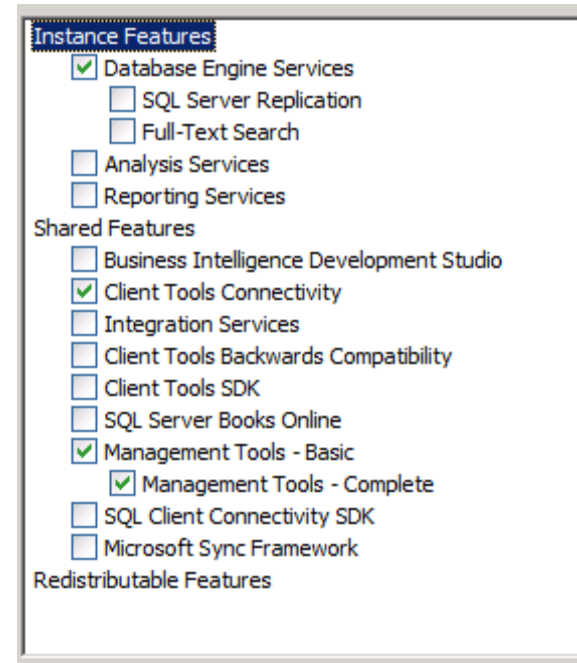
Instance Features
Database Engine Services
SQL Server Replication
Full-Text Search
Analysis Services
Reporting Services
Shared Features
Business Intelligence Development Studio
Client Tools Connectivity
Integration Services
Client Tools Backwards Compatibility
Client Tools SDK
SQL Server Books Online
Management Tools - Basic
Management Tools - Complete
SQL Client Connectivity SDK
Microsoft Sync Framework
Redistributable Features